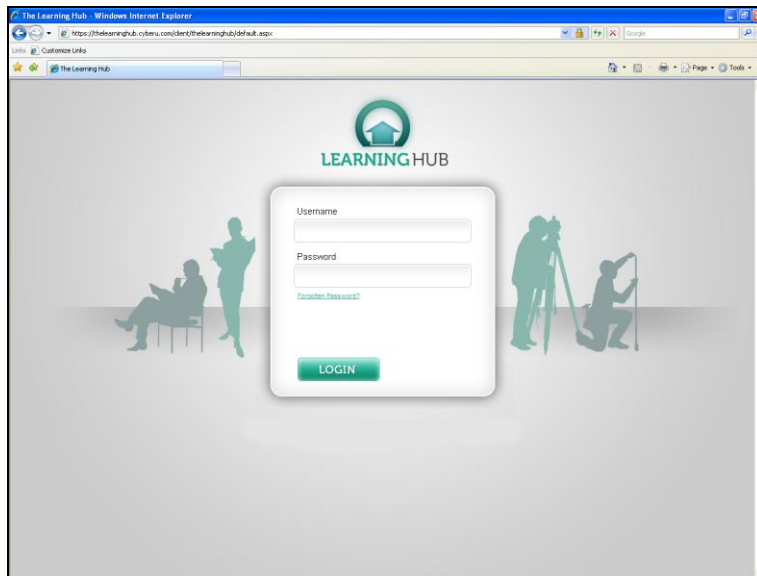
The Learning Hub - Windows Internet Explorer

https://thelearninghub.cyberu.com/client/thelearninghub/default.aspx

Google

Links Customize Links

The Learning Hub

Page ▾ Tools ▾

LEARNINGHUB

Username

Password

Forgotten Password?

LOGIN